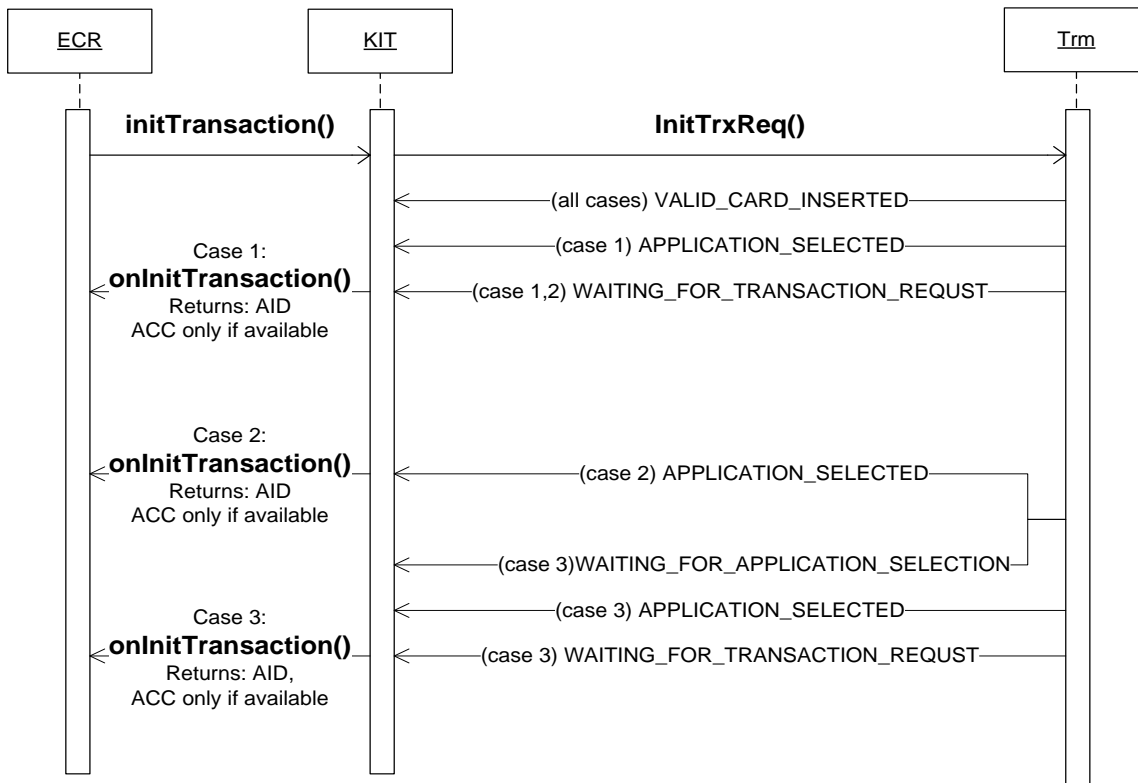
ECR

KIT

Trm

initTransaction()

InitTrxReq()

(all cases) VALID_CARD_INSERTED

(case 1) APPLICATION_SELECTED

Case 1:
onInitTransaction()
Returns: AID
ACC only if available

(case 1,2) WAITING_FOR_TRANSACTION_REQUST

Case 2:
onInitTransaction()
Returns: AID
ACC only if available

(case 2) APPLICATION_SELECTED

(case 3)WAITING_FOR_APPLICATION_SELECTION

(case 3) APPLICATION_SELECTED

Case 3:
onInitTransaction()
Returns: AID,
ACC only if available

(case 3) WAITING_FOR_TRANSACTION_REQUST